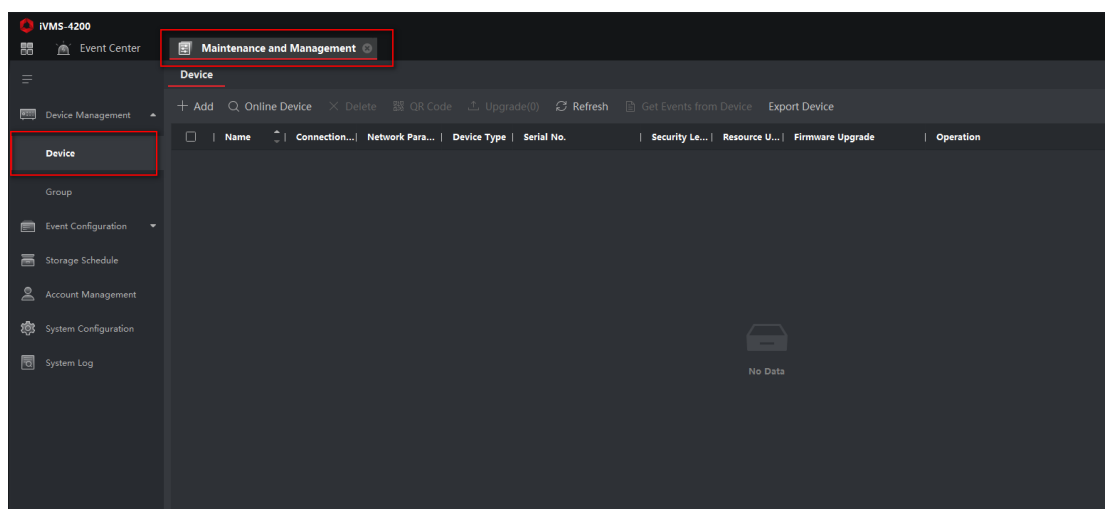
iVMS-4200

Event Center

Maintenance and Management

Device

Device Management

Device

Group

Event Configuration

Storage Schedule

Account Management

System Configuration

System Log

+ Add Online Device × Delete QR Code Upgrade(0) Refresh Get Events from Device Export Device

| Name | Connection... | Network Para... | Device Type | Serial No. | Security Le... | Resource U... | Firmware Upgrade | Operation |
|---|---|---|---|---|---|---|---|---|

No Data